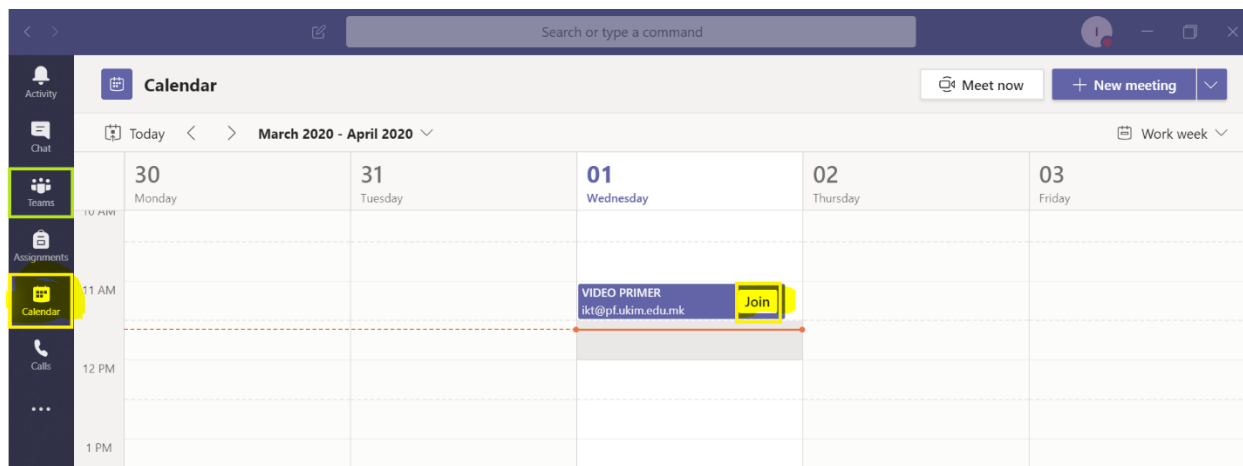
Search or type a command

Activity
Chat
Teams
Assignments
Calendar
Calls
...

Calendar

Meet now
+ New meeting

Today
March 2020 - April 2020
Work week

30
Monday

31
Tuesday

01
Wednesday

02
Thursday

03
Friday

10 AM
11 AM
12 PM
1 PM

VIDEO PRIMER
ikt@pf.ukim.edu.mk
Join